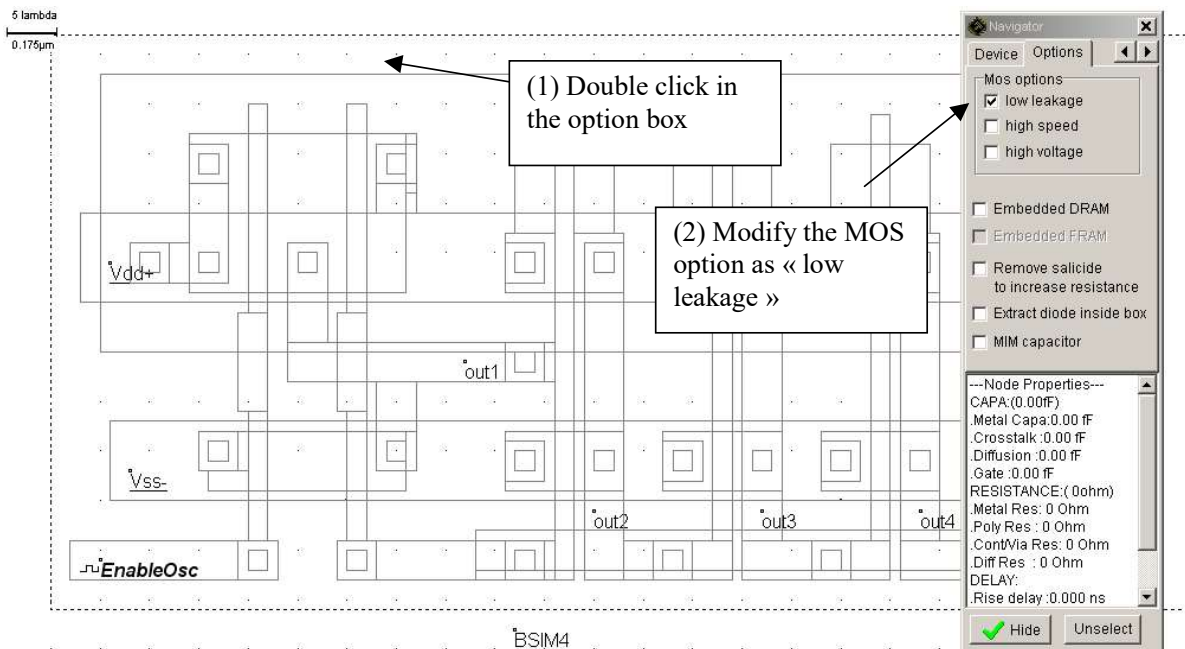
5 lambda
0.175µm

(1) Double click in the option box

(2) Modify the MOS option as « low leakage »

Vdd+
out1
Vss-
out2
out3
out4
EnableOsc
BSIM4

Navigator
Device Options
Mos options
☑ low leakage
☐ high speed
☐ high voltage
☐ Embedded DRAM
☐ Embedded FRAM
☐ Remove salicide to increase resistance
☐ Extract diode inside box
☐ MIM capacitor

---Node Properties---
CAPA:(0.00fF)
.Metal Capa:0.00 fF
.Crosstalk :0.00 fF
.Diffusion :0.00 fF
.Gate :0.00 fF
RESISTANCE:( 0ohm)
.Metal Res: 0 Ohm
.Poly Res : 0 Ohm
.Cont/Via Res: 0 Ohm
.Diff Res : 0 Ohm
DELAY:
.Rise delay :0.000 ns

Hide
Unselect